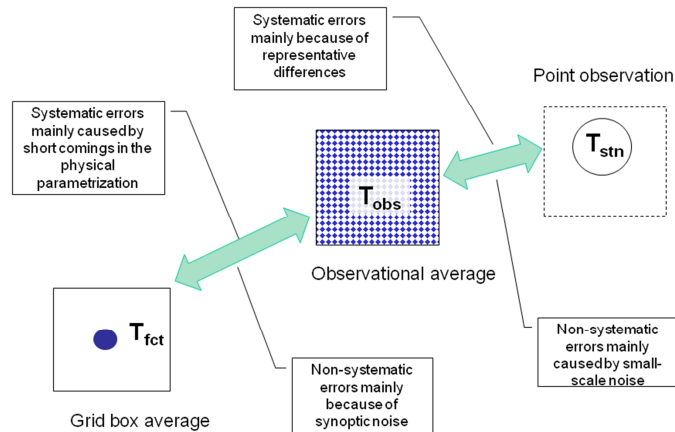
Systematic errors mainly because of representative differences

Point observation

Systematic errors mainly caused by short comings in the physical parametrization

$T_{stn}$

$T_{obs}$

Observational average

$T_{fct}$

Non-systematic errors mainly caused by small-scale noise

Grid box average

Non-systematic errors mainly because of synoptic noise